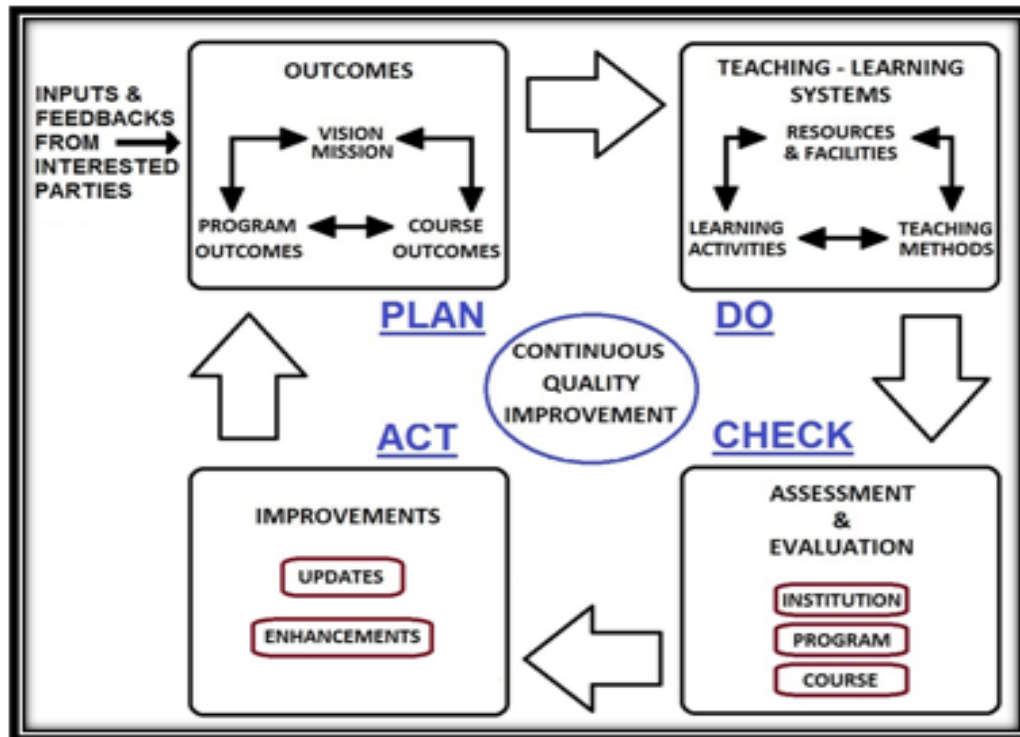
INPUTS & FEEDBACKS FROM INTERESTED PARTIES

OUTCOMES

VISION MISSION

PROGRAM OUTCOMES

COURSE OUTCOMES

TEACHING - LEARNING SYSTEMS

RESOURCES & FACILITIES

LEARNING ACTIVITIES

TEACHING METHODS

PLAN

DO

CONTINUOUS QUALITY IMPROVEMENT

ACT

CHECK

IMPROVEMENTS

UPDATES

ENHANCEMENTS

ASSESSMENT & EVALUATION

INSTITUTION

PROGRAM

COURSE